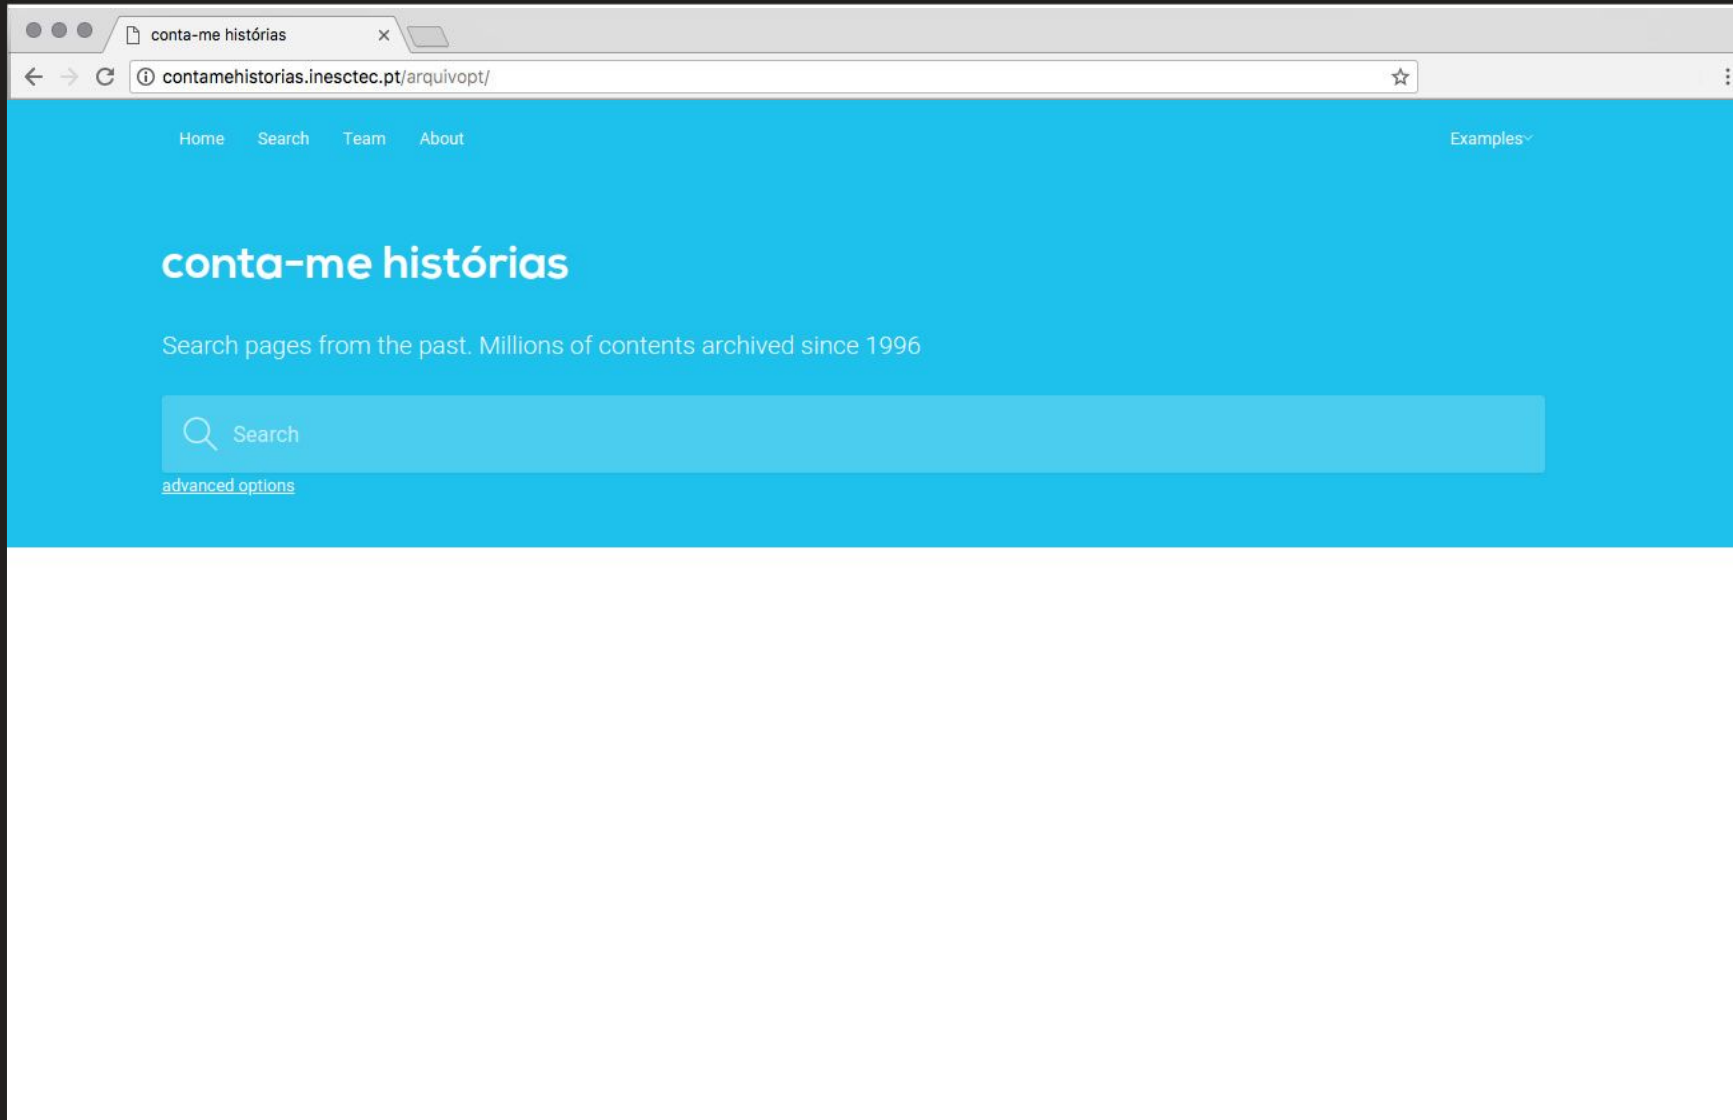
conta-me histórias

contamehistorias.inesctec.pt/arquivopt/

Home Search Team About

Examples

conta-me histórias

Search pages from the past. Millions of contents archived since 1996

Search

advanced options